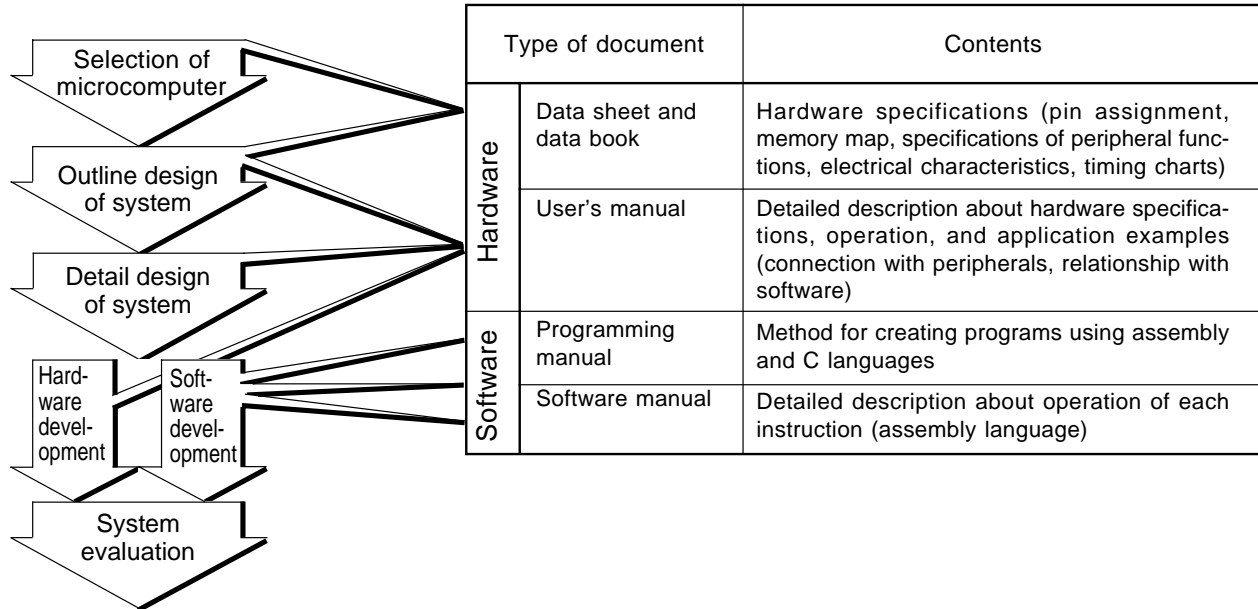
Selection of microcomputer

Outline design of system

Detail design of system

Hardware development

Software development

System evaluation

| Type of document | | Contents |
|---|---|---|
| Hardware | Data sheet and data book | Hardware specifications (pin assignment, memory map, specifications of peripheral functions, electrical characteristics, timing charts) |
| Hardware | User's manual | Detailed description about hardware specifications, operation, and application examples (connection with peripherals, relationship with software) |
| Software | Programming manual | Method for creating programs using assembly and C languages |
| Software | Software manual | Detailed description about operation of each instruction (assembly language) |